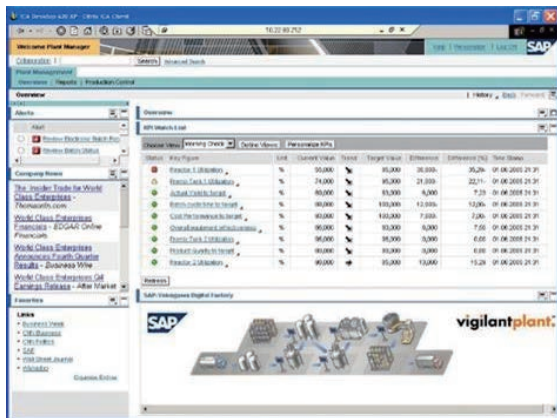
ICA Desktop 4.0 XP - Citrix ICA Client

10.22.93.252

Welcome Plant Manager

Help | Personalize | Log Off

SAP

Collaboration

Search | Advanced Search

Plant Management

Overview | Reports | Production Control

Overview

History | Back | Forward

Alerts

Alert

Review Blockage Batch Ro

Review Batch Status

Company News

The Insider Trade for World Class Enterprises - Thomasnet.com

World Class Enterprises Financials - EDGAR Online Financials

World Class Enterprises Announces Fourth Quarter Results - Business Wire

World Class Enterprises Q4 Earnings Release - After Market

Favorites

Links

Business Week

CNN Business

CNN Politics

SAP

Wall Street Journal

Yahoo

Organize Entries

Overview

KPI Watch List

Choose View: Morning Check | Define Views | Personalize KPIs

| Status | Key Figure | Unit | Current Value | Trend | Target Value | Difference | Difference (%) | Time Stamp |
|---|---|---|---|---|---|---|---|---|
| | Reactor 1 Utilization | % | 55,000 | | 85,000 | 30,000- | 35,29- | 01.06.2005 21:31 |
| | Process Tank 1 Utilization | % | 74,000 | | 95,000 | 21,000- | 22,11- | 01.06.2005 21:31 |
| | Actual Yield to target | % | 80,000 | | 93,300 | 6,300 | 7,23 | 01.06.2005 21:31 |
| | Batch cycle time to target | % | 88,000 | | 100,000 | 12,000- | 12,00- | 01.06.2005 21:31 |
| | Cost Performance to target | % | 93,000 | | 100,000 | 7,000- | 7,00- | 01.06.2005 21:31 |
| | Overall equipment effectiveness | % | 90,000 | | 83,300 | 6,000 | 7,50 | 01.06.2005 21:31 |
| | Process Tank 2 Utilization | % | 95,000 | | 95,000 | 0,000 | 0,00 | 01.06.2005 21:31 |
| | Product Quality to target | % | 95,000 | | 95,000 | 0,000 | 0,00 | 01.06.2005 21:31 |
| | Reactor 2 Utilization | % | 98,000 | | 85,000 | 13,000 | 15,29 | 01.06.2005 21:31 |

Refresh

SAP Intelligent Digital Factory

SAP

vigilantplant.